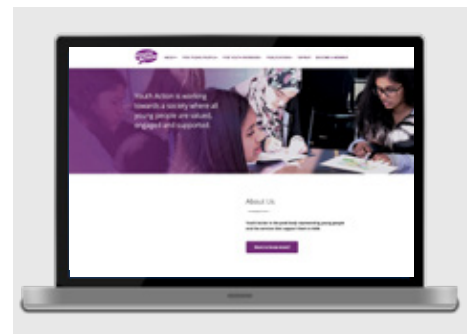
Youth Action

ABOUT · FOR YOUNG PEOPLE · FOR YOUTH WORKERS · PUBLICATIONS · NEWS · BECOME A MEMBER

Youth Action is working towards a society where all young people are valued, engaged and supported.

About Us

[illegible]

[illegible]